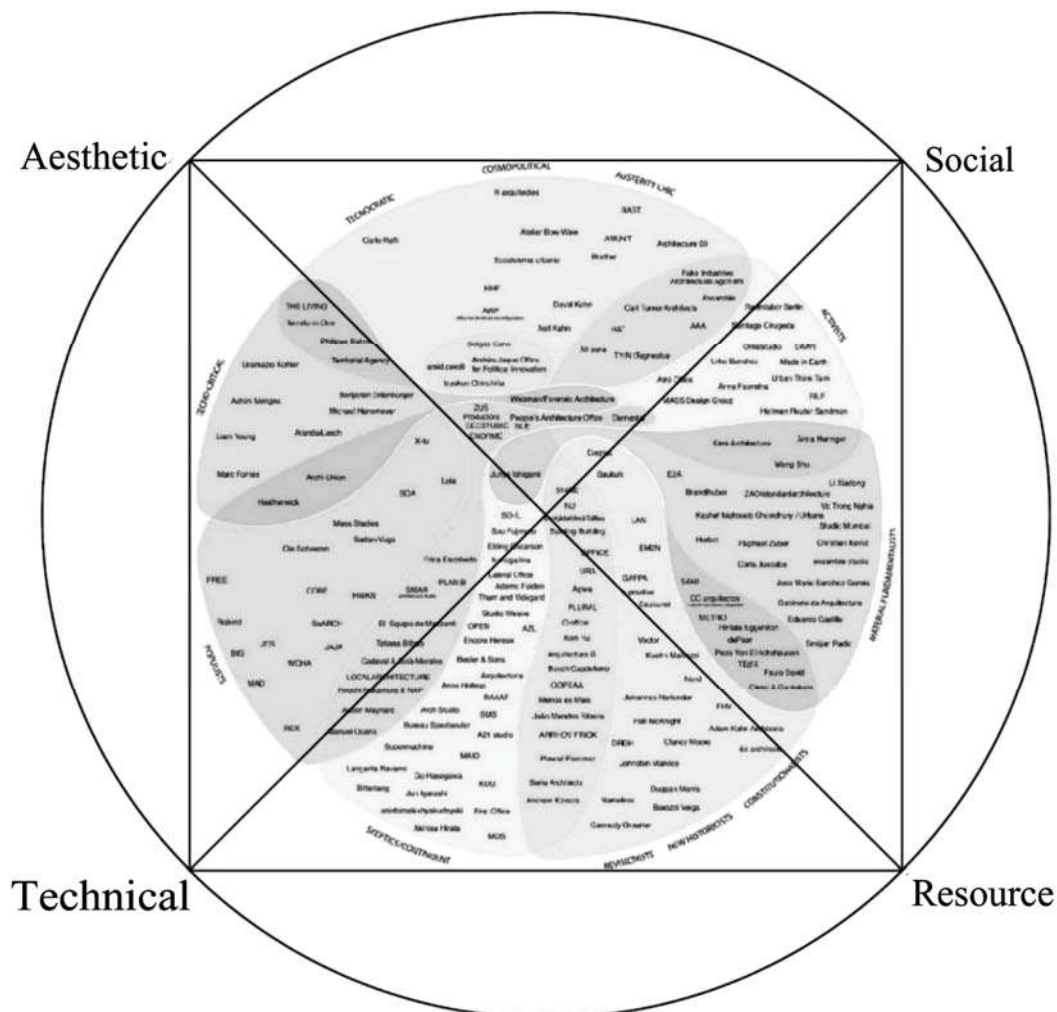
Aesthetic

Social

Technical

Resource

COSMOPOLITICAL
AUSTERITY CHIC
TECHNOCRATIC
ACTIVISTS
ZEITGEIST CRITICAL
MATERIAL FUNDAMENTALISTS
POPULISTS
SKEPTICS/CONTINGENT
REVISIONISTS
NEW HISTORICISTS
CONSTITUTIONALISTS

H arquitectes
BAST
Atelier Bow-Wow
ARKNT
Architecture 00
Brother
Carlo Ratti
Ecosistema urbano
Fake Industries Architectural Agonism
MHF
David Kohn
Assemble
AWP
Carl Turner Architects
Raumlabor Berlin
Asif Kahn
Santiago Cirugeda
HAT
AAA
Al-sane
TYIN Tegnestue
THE LIVING
Terrefuge
Philippe Rahm
Territorial Agency
Urbanus
Arnold
Forensic Architecture
Urban Think Tank
Made in Earth
Anna Heringer
Ana Heringer
RLF
Helmut Reuter Sandman
MASS Design Group
Benjamin Dillenburger
Achim Menges
Michael Hansmeyer
Liam Young
Aranda/Lasch
Marc Fornes
Arch-Union
Heatherwick
X-tu
Lola
SOA
ZUS
People's Architecture Office
Demaide
Junya Ishigami
Kere Architecture
Anna Heringer
Wang Shu
Li Xiaodong
E2A
ZAO/standardarchitecture
Vo Trong Nghia
Kashef Mahboob Chowdhury / Urbana
Studio Mumbai
Mass Studies
Sou Fujimoto
Building Building
LAN
EMBN
Ole Scheeren
Bjarke Ingels
FREE
CORE
PWSK
SMAR
PLAN:B
Ring Architects
Lateral Office
Adamo Faiden
Them and Vidigard
Studio Weave
OPEN
Encore Heureux
AZL
Bosch Capdeferro
GAFPA
SAMI
CC arquitectos
Hlebo
Raphael Zuber
Christian Kerez
Carla Juaçaba
Jose Maria Sanchez Garcia
Gabinete de Arquitectura
Eduardo Castillo
Smiljan Radic
Pezo Von Ellrichshausen
TEd'A
Fauro Scott
BIG
JDS
NOHA
MAD
REX
El Equipo de Mazzanti
Tatiana Bilbao
Gaztelu & Sola Morales
LOCALARCHITECTURE
Meier Maymard
Manuel Ocaña
Supermachine
Lacaton Vassal
Bieder & Sons
Arquitectura
Anna Heringer
RAAAF
Arch Studio
SMS
Bureau Spectacular
A21 studio
MAIO
KUU
Go Hasegawa
Bitterberg
Jun Igarashi
Fine Office
Akihisa Hirata
MOS
Kuehn Malvezzi
Nord
Johannes Norlander
Filip Mcknight
Adam Kahn Architects
Clancy Moore
DRDH
Johnston Marklee
Sergison Bates
Diogo Nunes
Baeza Veiga
Dogma
Caruso
Baukuh
OFFICE
URA
Agora
PLURAL
Guillem
Kuehn Malvezzi
Arquitectura-G
OOPEAA
Menos es Mas
Jo Taillieu
Victor
ARCH-OV FRICK
Pascal Flammer
Barozzi Veiga
Andrew Kovacs
Gennedy Gruener